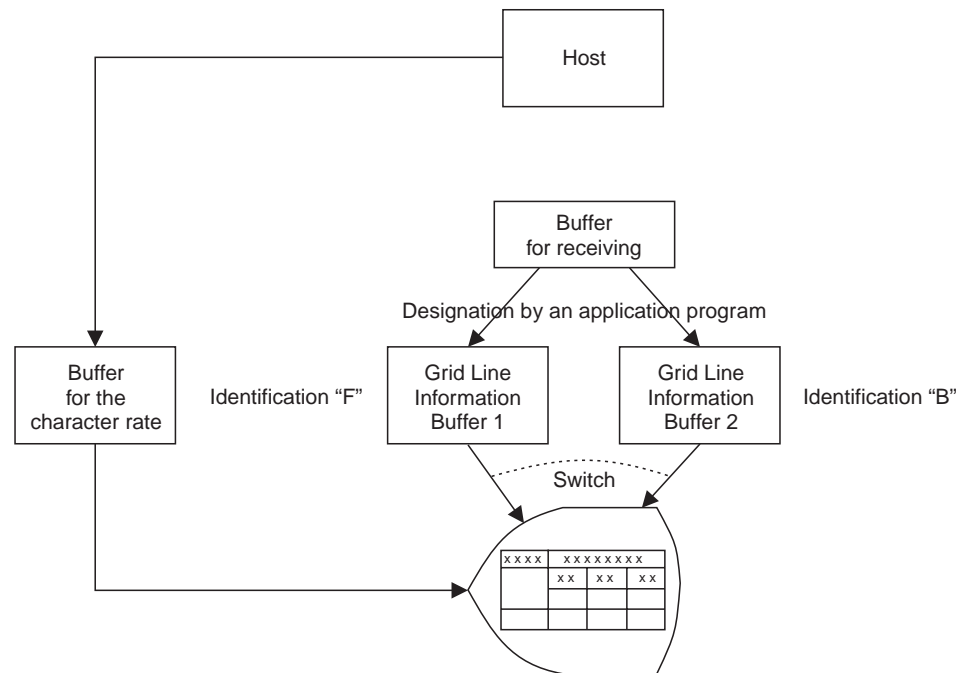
Host

Buffer for receiving

Designation by an application program

Buffer for the character rate

Identification “F”

Grid Line Information Buffer 1

Grid Line Information Buffer 2

Identification “B”

Switch

| xxxx | xxxxxxxx | | |
|---|---|---|---|
| | xx | xx | xx |
| | | | |
| | | | |